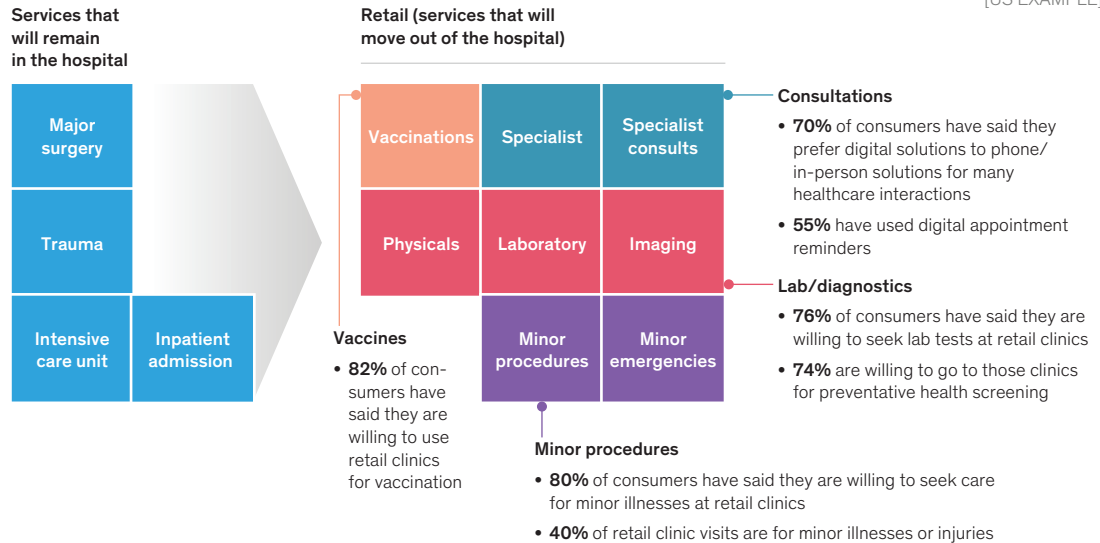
[US EXAMPLE]

Services that will remain in the hospital

Major surgery

Trauma

Intensive care unit

Inpatient admission

Retail (services that will move out of the hospital)

Vaccinations

Specialist

Specialist consults

Physicals

Laboratory

Imaging

Minor procedures

Minor emergencies

Consultations

• **70%** of consumers have said they prefer digital solutions to phone/in-person solutions for many healthcare interactions

• **55%** have used digital appointment reminders

Lab/diagnostics

• **76%** of consumers have said they are willing to seek lab tests at retail clinics

• **74%** are willing to go to those clinics for preventative health screening

Vaccines

• **82%** of consumers have said they are willing to use retail clinics for vaccination

Minor procedures

• **80%** of consumers have said they are willing to seek care for minor illnesses at retail clinics

• **40%** of retail clinic visits are for minor illnesses or injuries